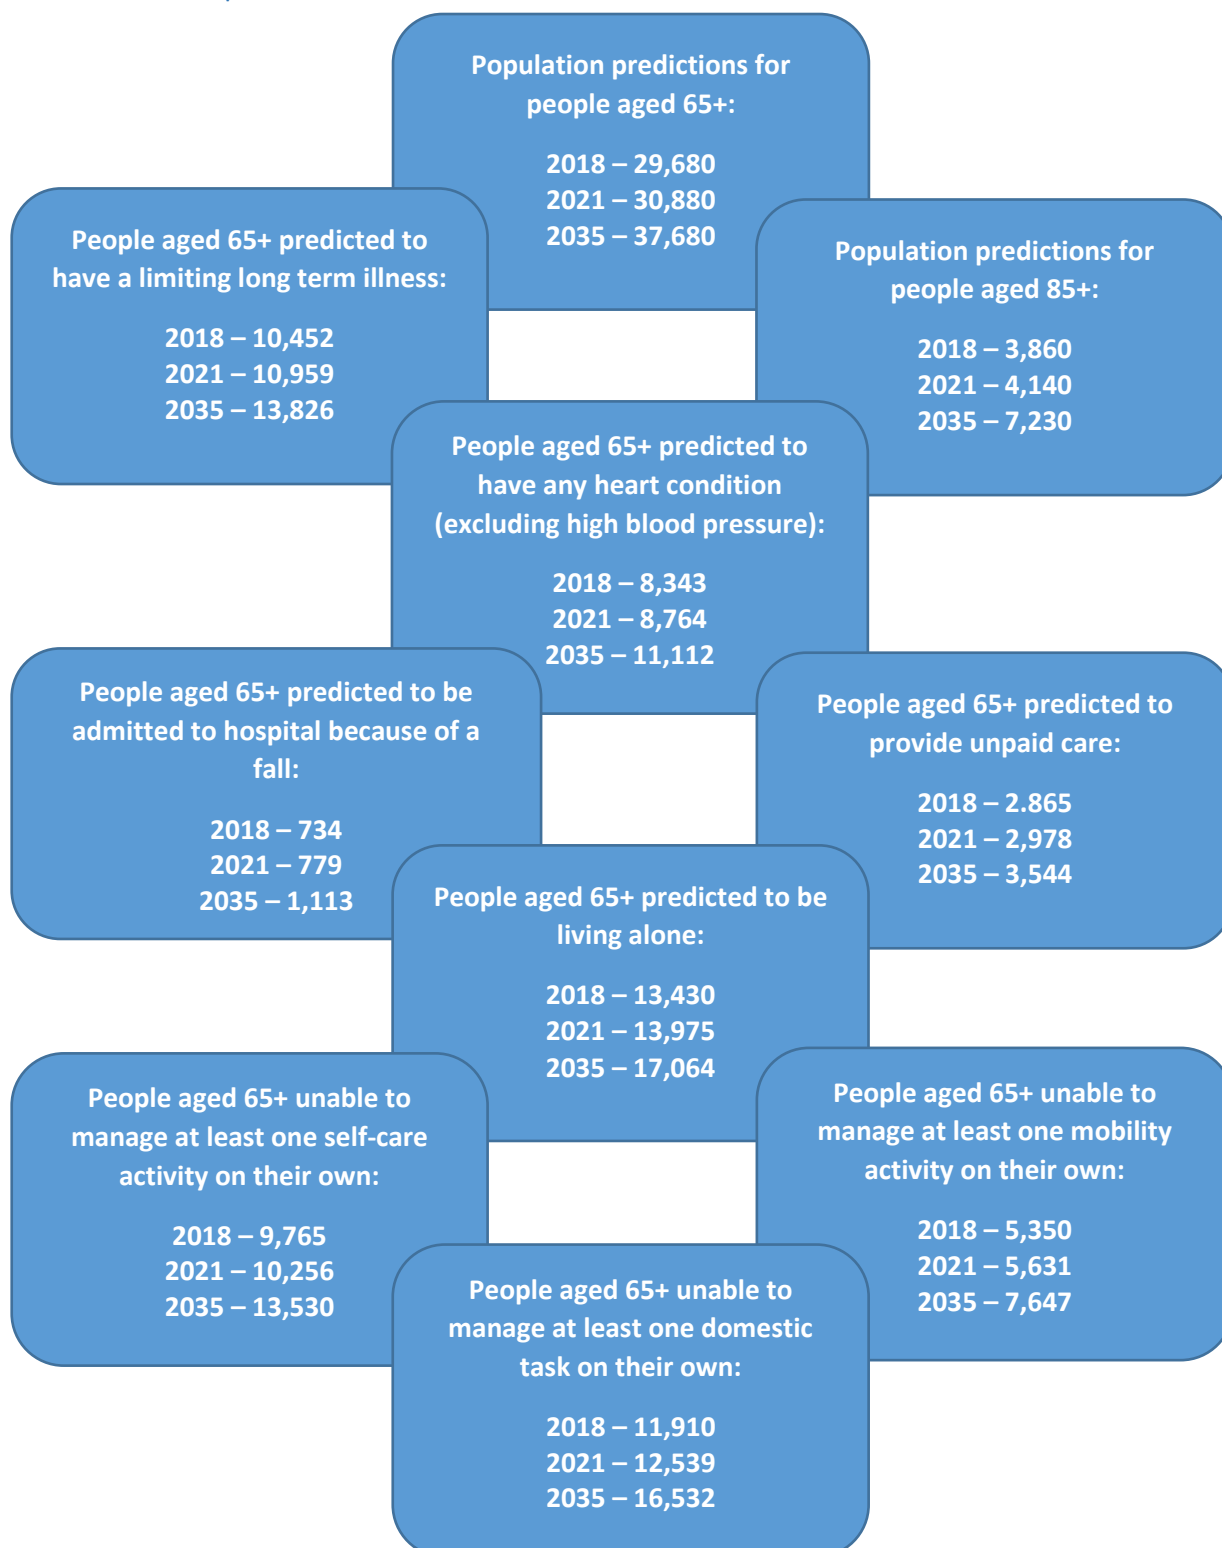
Population predictions for people aged 65+:

2018 – 29,680
2021 – 30,880
2035 – 37,680

People aged 65+ predicted to have a limiting long term illness:

2018 – 10,452
2021 – 10,959
2035 – 13,826

Population predictions for people aged 85+:

2018 – 3,860
2021 – 4,140
2035 – 7,230

People aged 65+ predicted to have any heart condition (excluding high blood pressure):

2018 – 8,343
2021 – 8,764
2035 – 11,112

People aged 65+ predicted to be admitted to hospital because of a fall:

2018 – 734
2021 – 779
2035 – 1,113

People aged 65+ predicted to provide unpaid care:

2018 – 2.865
2021 – 2,978
2035 – 3,544

People aged 65+ predicted to be living alone:

2018 – 13,430
2021 – 13,975
2035 – 17,064

People aged 65+ unable to manage at least one self-care activity on their own:

2018 – 9,765
2021 – 10,256
2035 – 13,530

People aged 65+ unable to manage at least one mobility activity on their own:

2018 – 5,350
2021 – 5,631
2035 – 7,647

People aged 65+ unable to manage at least one domestic task on their own:

2018 – 11,910
2021 – 12,539
2035 – 16,532